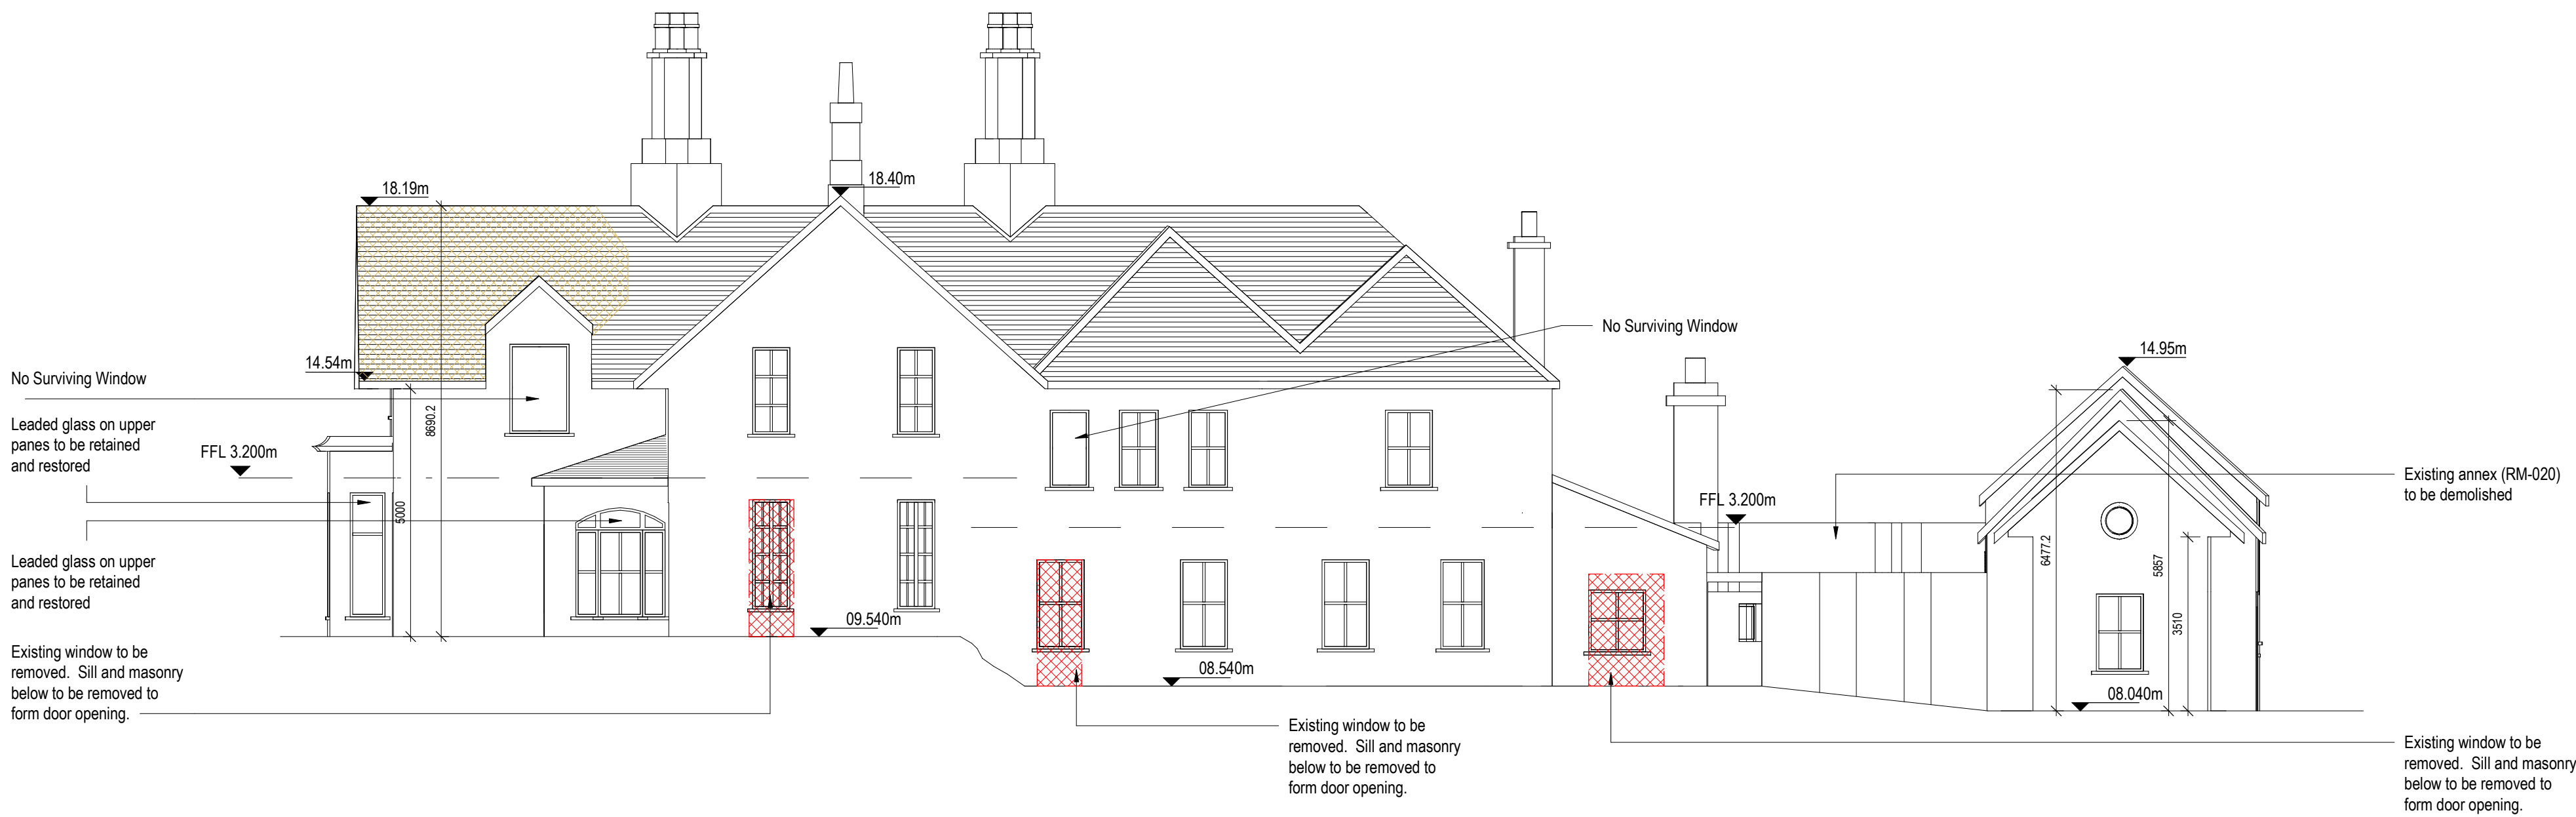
18.19m

18.40m

14.54m

No Surviving Window

Leaded glass on upper panes to be retained and restored

FFL 3.200m

8690.2

5000

Leaded glass on upper panes to be retained and restored

Existing window to be removed. Sill and masonry below to be removed to form door opening.

09.540m

08.540m

Existing window to be removed. Sill and masonry below to be removed to form door opening.

No Surviving Window

FFL 3.200m

14.95m

Existing annex (RM-020) to be demolished

6477.2

5857

3510

08.040m

Existing window to be removed. Sill and masonry below to be removed to form door opening.